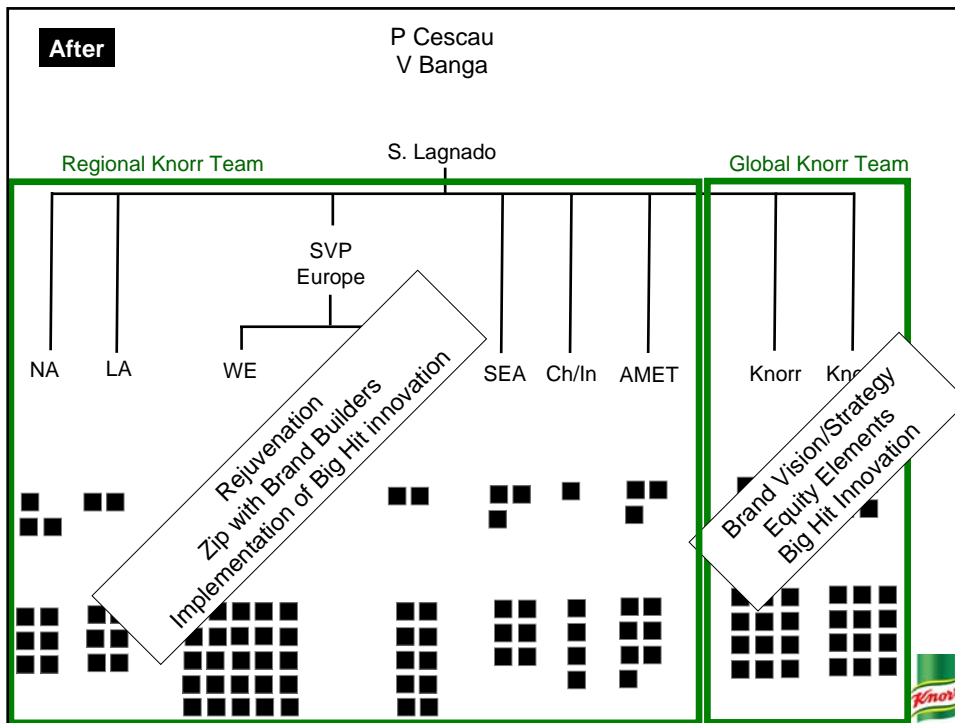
After

P Cescau
V Banga

S. Lagnado

Regional Knorr Team

Global Knorr Team

SVP
Europe

NA

LA

WE

SEA

Ch/In

AMET

Knorr

Kno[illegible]

Rejuvenation
Zip with Brand Builders
Implementation of Big Hit innovation

Brand Vision/Strategy
Equity Elements
Big Hit Innovation

Knorr